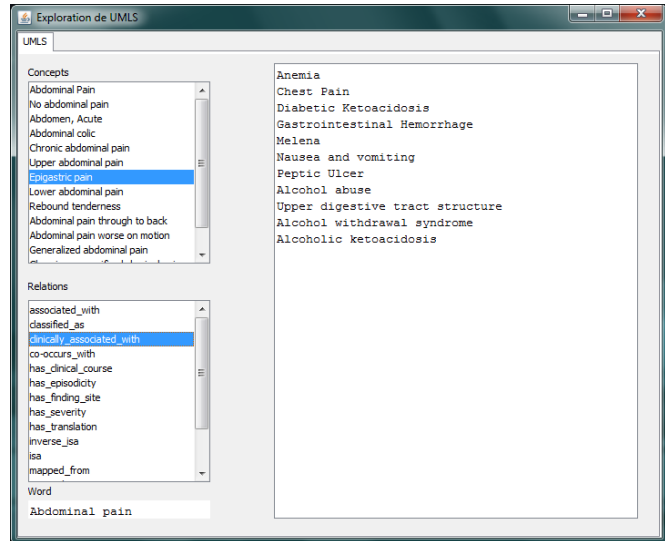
Exploration de UMLS

UMLS

Concepts
Abdominal Pain
No abdominal pain
Abdomen, Acute
Abdominal colic
Chronic abdominal pain
Upper abdominal pain
Epigastric pain
Lower abdominal pain
Rebound tenderness
Abdominal pain through to back
Abdominal pain worse on motion
Generalized abdominal pain
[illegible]

Relations
associated_with
classified_as
clinically_associated_with
co-occurs_with
has_clinical_course
has_episodicity
has_finding_site
has_severity
has_translation
inverse_isa
isa
mapped_from

Word
Abdominal pain

Anemia
Chest Pain
Diabetic Ketoacidosis
Gastrointestinal Hemorrhage
Melena
Nausea and vomiting
Peptic Ulcer
Alcohol abuse
Upper digestive tract structure
Alcohol withdrawal syndrome
Alcoholic ketoacidosis